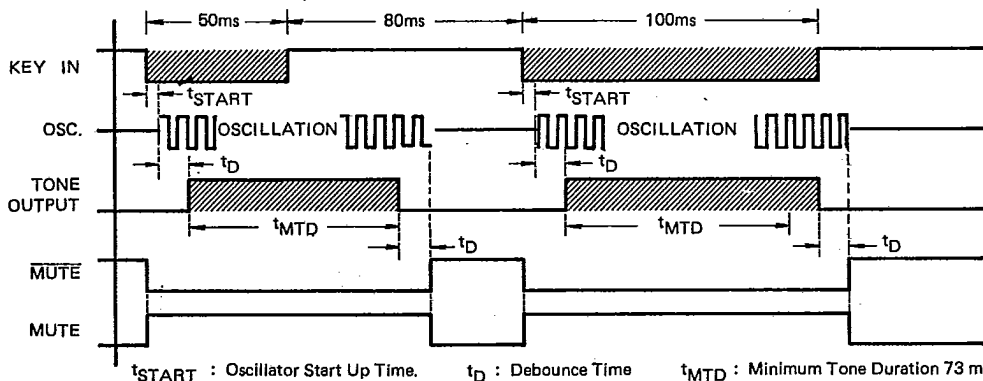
50ms 80ms 100ms

KEY IN

$t_{START}$ $t_{START}$

OSC. OSCILLATION OSCILLATION

$t_D$ $t_D$

TONE OUTPUT

$t_{MTD}$ $t_{MTD}$

$t_D$ $t_D$

$\overline{MUTE}$

MUTE

$t_{START}$ : Oscillator Start Up Time. $t_D$ : Debounce Time $t_{MTD}$ : Minimum Tone Duration 73 m